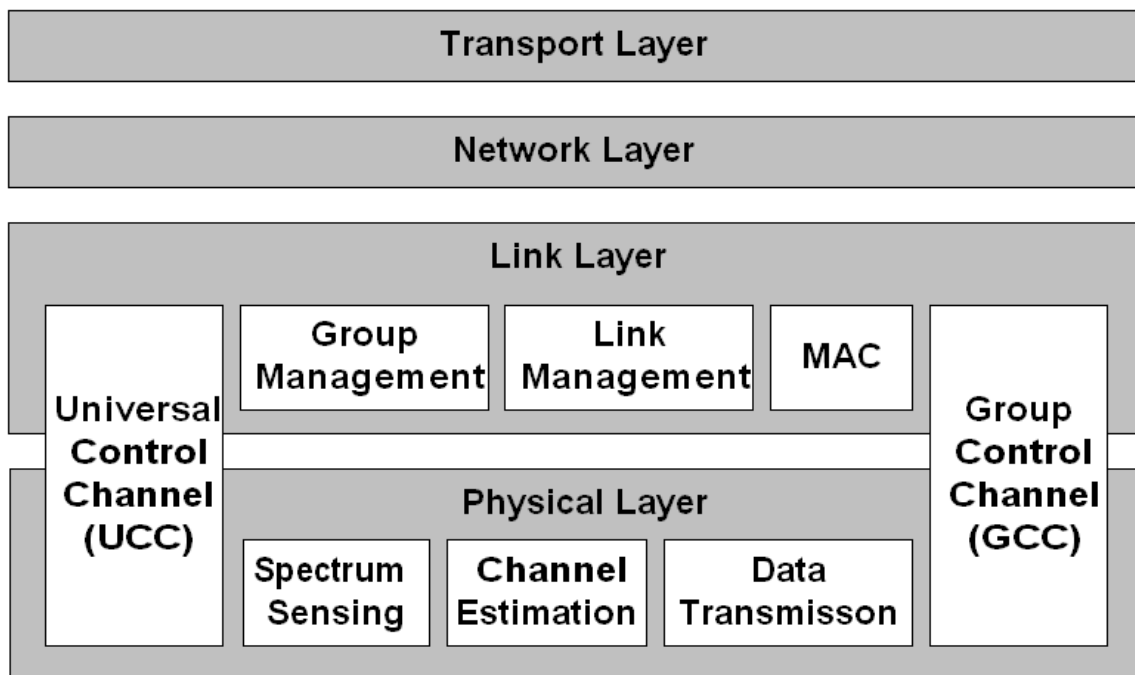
Transport Layer

Network Layer

Link Layer

Universal Control Channel (UCC)

Group Management

Link Management

MAC

Group Control Channel (GCC)

Physical Layer

Spectrum Sensing

Channel Estimation

Data Transmisson